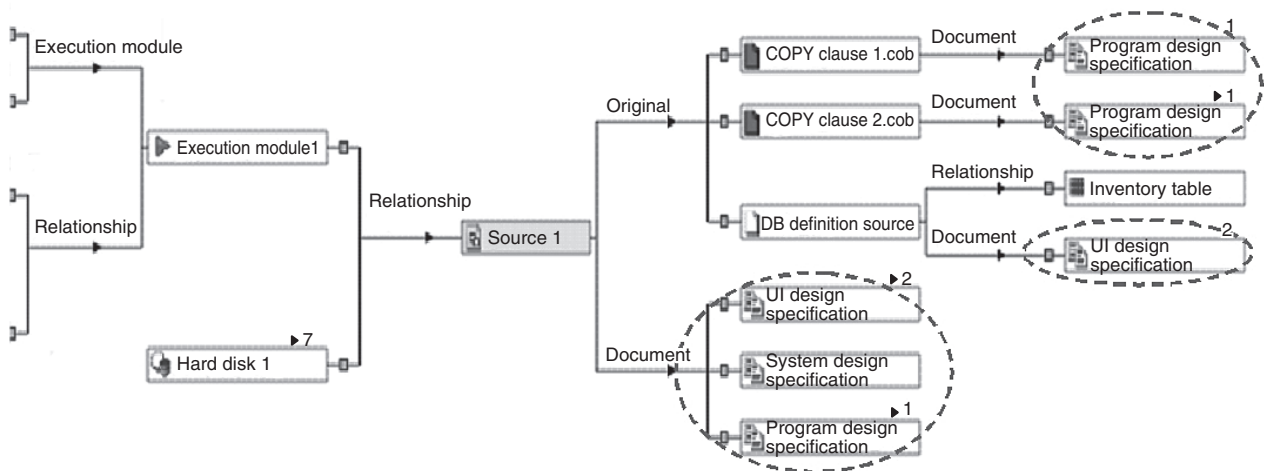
Execution module

Relationship

Execution module1

Hard disk 1

7

Relationship

Source 1

Original

Document

COPY clause 1.cob

Document

Program design specification

1

COPY clause 2.cob

Document

Program design specification

1

DB definition source

Relationship

Inventory table

Document

UI design specification

2

UI design specification

2

System design specification

Program design specification

1